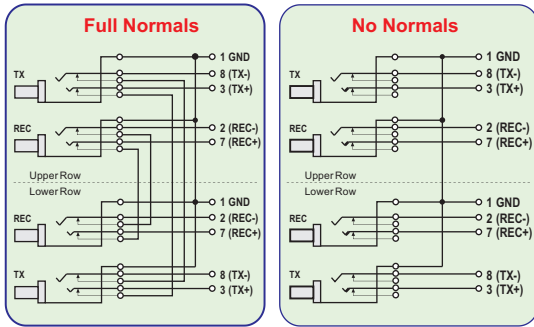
Full Normals

TX
1 GND
8 (TX-)
3 (TX+)

REC
2 (REC-)
7 (REC+)

Upper Row
Lower Row

REC
1 GND
2 (REC-)
7 (REC+)

TX
8 (TX-)
3 (TX+)

No Normals

TX
1 GND
8 (TX-)
3 (TX+)

REC
2 (REC-)
7 (REC+)

Upper Row
Lower Row

REC
1 GND
2 (REC-)
7 (REC+)

TX
8 (TX-)
3 (TX+)